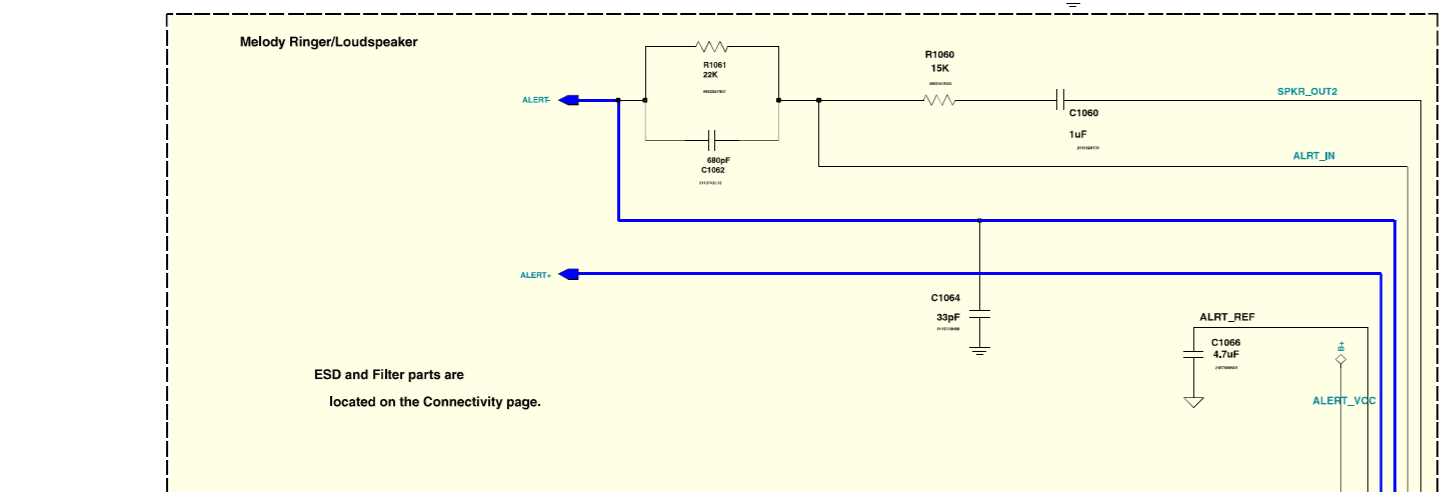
Melody Ringer/Loudspeaker

R1061
22K
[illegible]

R1060
15K
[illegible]

ALERT-

C1060
1uF
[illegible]

SPKR_OUT2

680pF
C1062
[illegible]

ALRT_IN

ALERT+

C1064
33pF
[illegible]

ALRT_REF

C1066
4.7uF
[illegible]

B+

ESD and Filter parts are
located on the Connectivity page.

ALERT_VCC